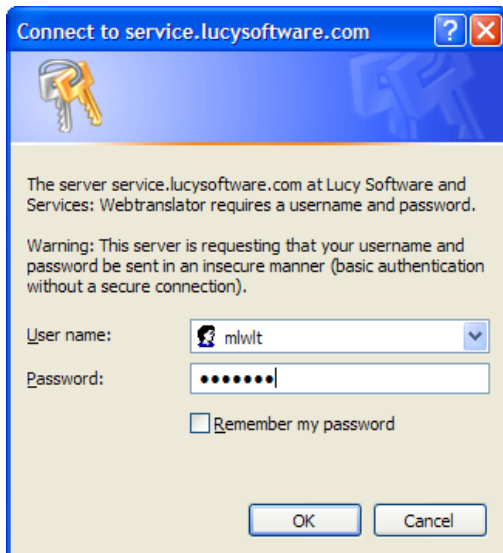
Connect to service.lucysoftware.com

The server service.lucysoftware.com at Lucy Software and Services: Webtranslator requires a username and password.

Warning: This server is requesting that your username and password be sent in an insecure manner (basic authentication without a secure connection).

User name: mlwlt

Password: •••••••

Remember my password

OK Cancel